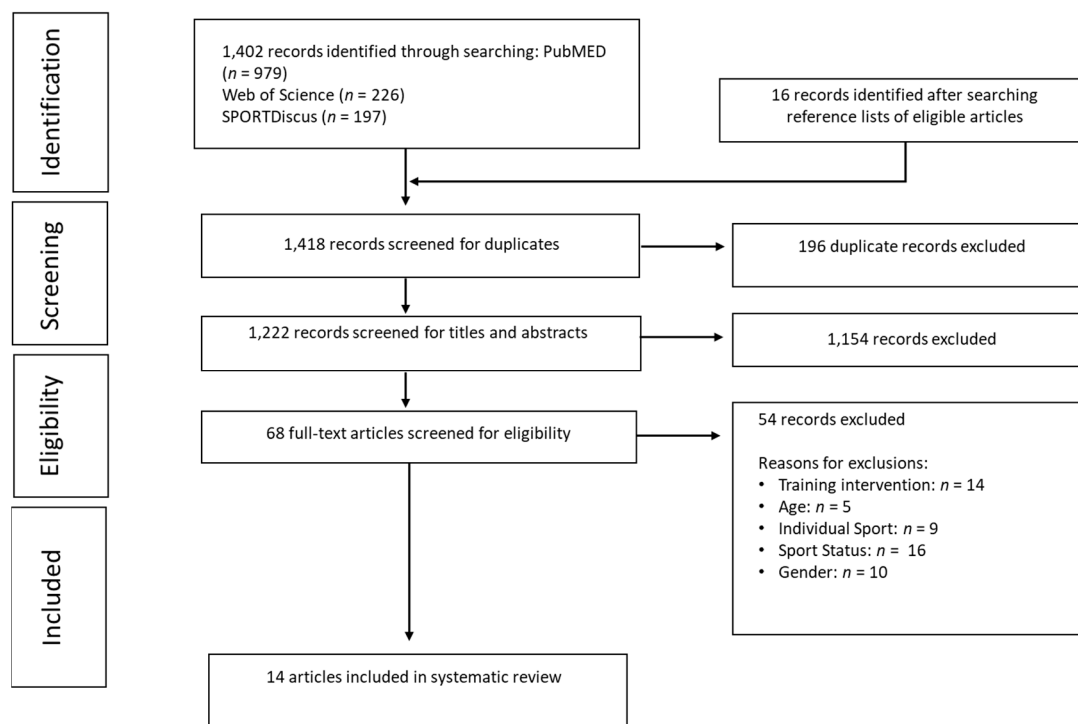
Identification

1,402 records identified through searching: PubMED ($n$ = 979)
Web of Science ($n$ = 226)
SPORTDiscus ($n$ = 197)

16 records identified after searching reference lists of eligible articles

Screening

1,418 records screened for duplicates

196 duplicate records excluded

1,222 records screened for titles and abstracts

1,154 records excluded

Eligibility

68 full-text articles screened for eligibility

54 records excluded

Reasons for exclusions:
• Training intervention: $n$ = 14
• Age: $n$ = 5
• Individual Sport: $n$ = 9
• Sport Status: $n$ = 16
• Gender: $n$ = 10

Included

14 articles included in systematic review